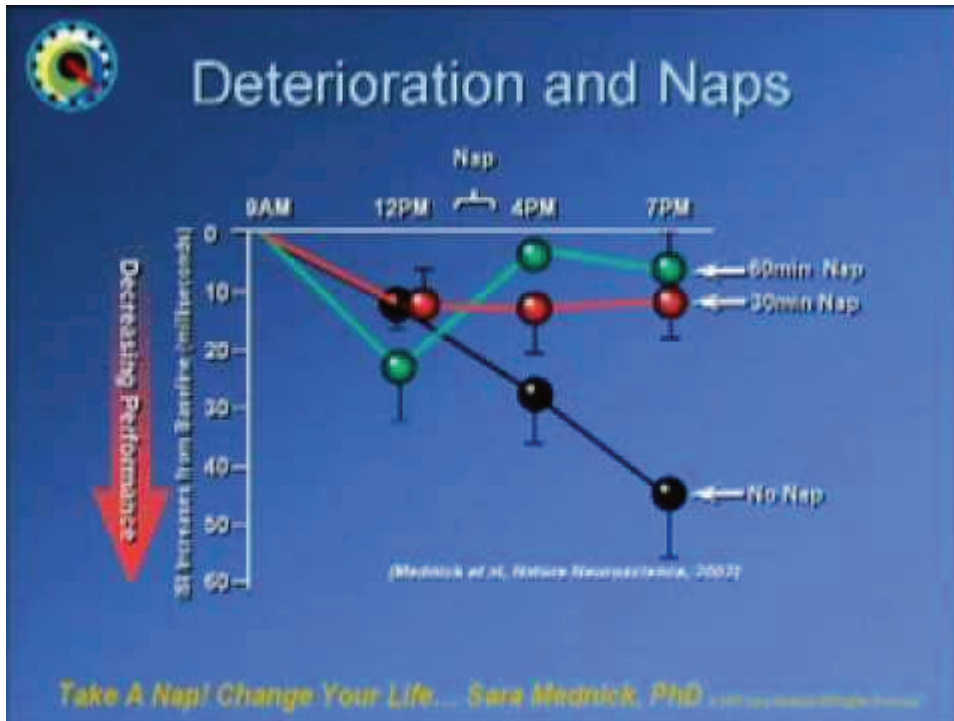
Deterioration and Naps

Decreasing Performance

Nap

9AM 12PM 4PM 7PM

0
10
20
30
40
50
60

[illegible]

60min Nap
30min Nap
No Nap

(Mednick et al, Nature Neuroscience, 2003)

Take A Nap! Change Your Life... Sara Mednick, PhD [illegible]